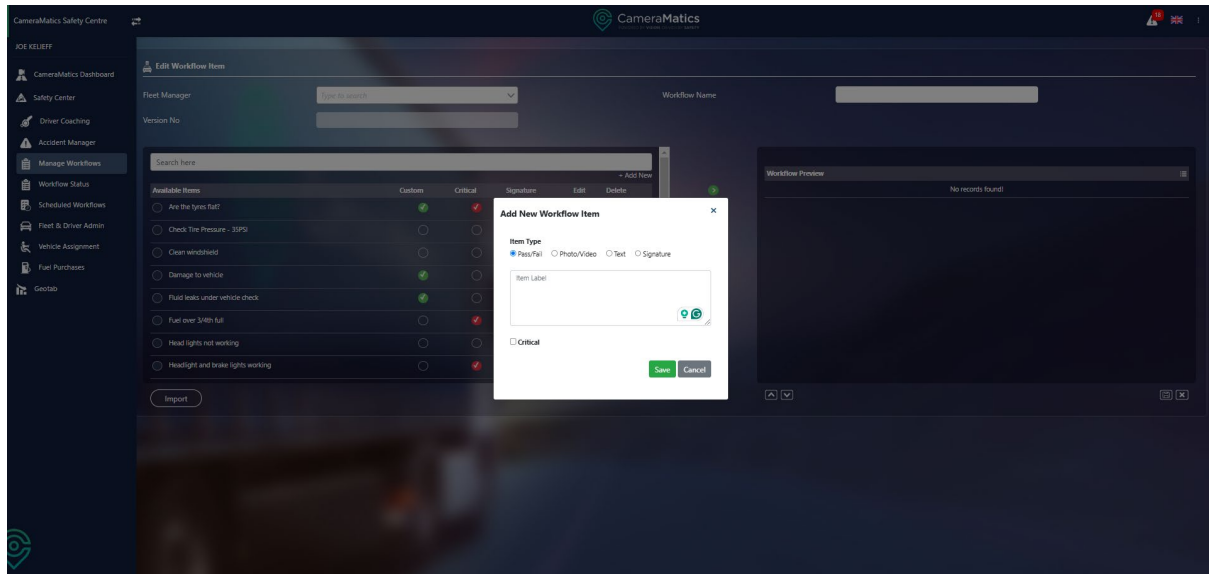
CameraMatics Safety Centre

CameraMatics

JOE KELIEFF

CameraMatics Dashboard
Safety Center
Driver Coaching
Accident Manager
Manage Workflows
Workflow Status
Scheduled Workflows
Fleet & Driver Admin
Vehicle Assignment
Fuel Purchases
Geotab

Edit Workflow Item

Fleet Manager
Type to search
Workflow Name
Version No

Search here
+ Add New

| Available Items | Custom | Critical | Signature | Edit | Delete |
|---|---|---|---|---|---|
| Are the tyres flat? | | | | | |
| Check Tire Pressure - 35PSI | | | | | |
| Clean windshield | | | | | |
| Damage to vehicle | | | | | |
| Fluid leaks under vehicle check | | | | | |
| Fuel over 3/4th full | | | | | |
| Head lights not working | | | | | |
| Headlight and brake lights working | | | | | |

Import

Workflow Preview
No records found!

Add New Workflow Item
×
Item Type
Pass/Fail Photo/Video Text Signature
Item Label
Critical
Save Cancel